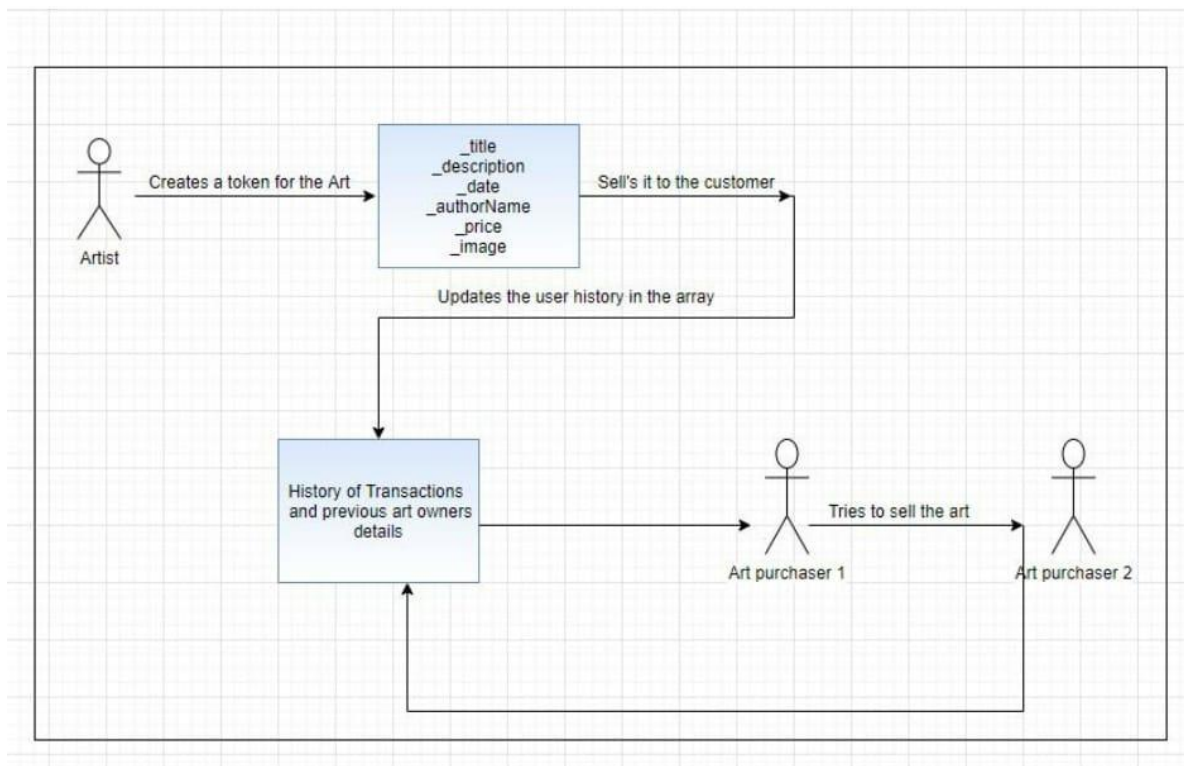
Artist

Creates a token for the Art

_title
_description
_date
_authorName
_price
_image

Sell's it to the customer

Updates the user history in the array

History of Transactions and previous art owners details

Art purchaser 1

Tries to sell the art

Art purchaser 2